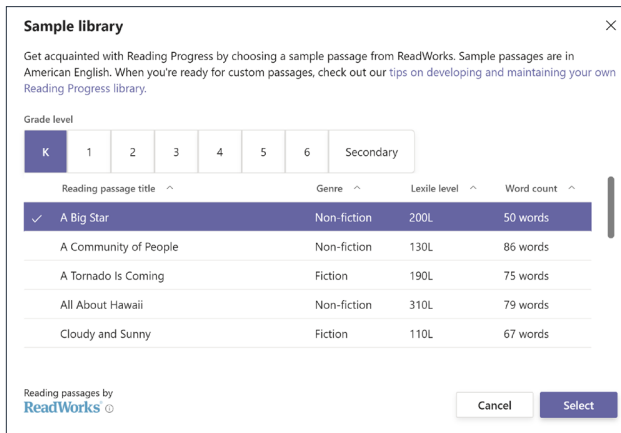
Sample library

×

Get acquainted with Reading Progress by choosing a sample passage from ReadWorks. Sample passages are in American English. When you're ready for custom passages, check out our tips on developing and maintaining your own Reading Progress library.

Grade level

K | 1 | 2 | 3 | 4 | 5 | 6 | Secondary

| | Reading passage title ^ | Genre ^ | Lexile level ^ | Word count ^ |
|---|---|---|---|---|
| ✓ | A Big Star | Non-fiction | 200L | 50 words |
| | A Community of People | Non-fiction | 130L | 86 words |
| | A Tornado Is Coming | Fiction | 190L | 75 words |
| | All About Hawaii | Non-fiction | 310L | 79 words |
| | Cloudy and Sunny | Fiction | 110L | 67 words |

Reading passages by
ReadWorks® ⓘ

Cancel

Select